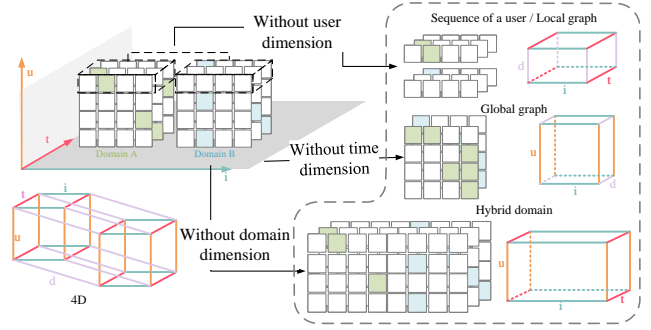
Without user dimension

Sequence of a user / Local graph

u

t

Domain A

Domain B

i

Global graph

Without time dimension

t

i

u

d

4D

Without domain dimension

Hybrid domain

d

i

t

u

i

d

u

i

t